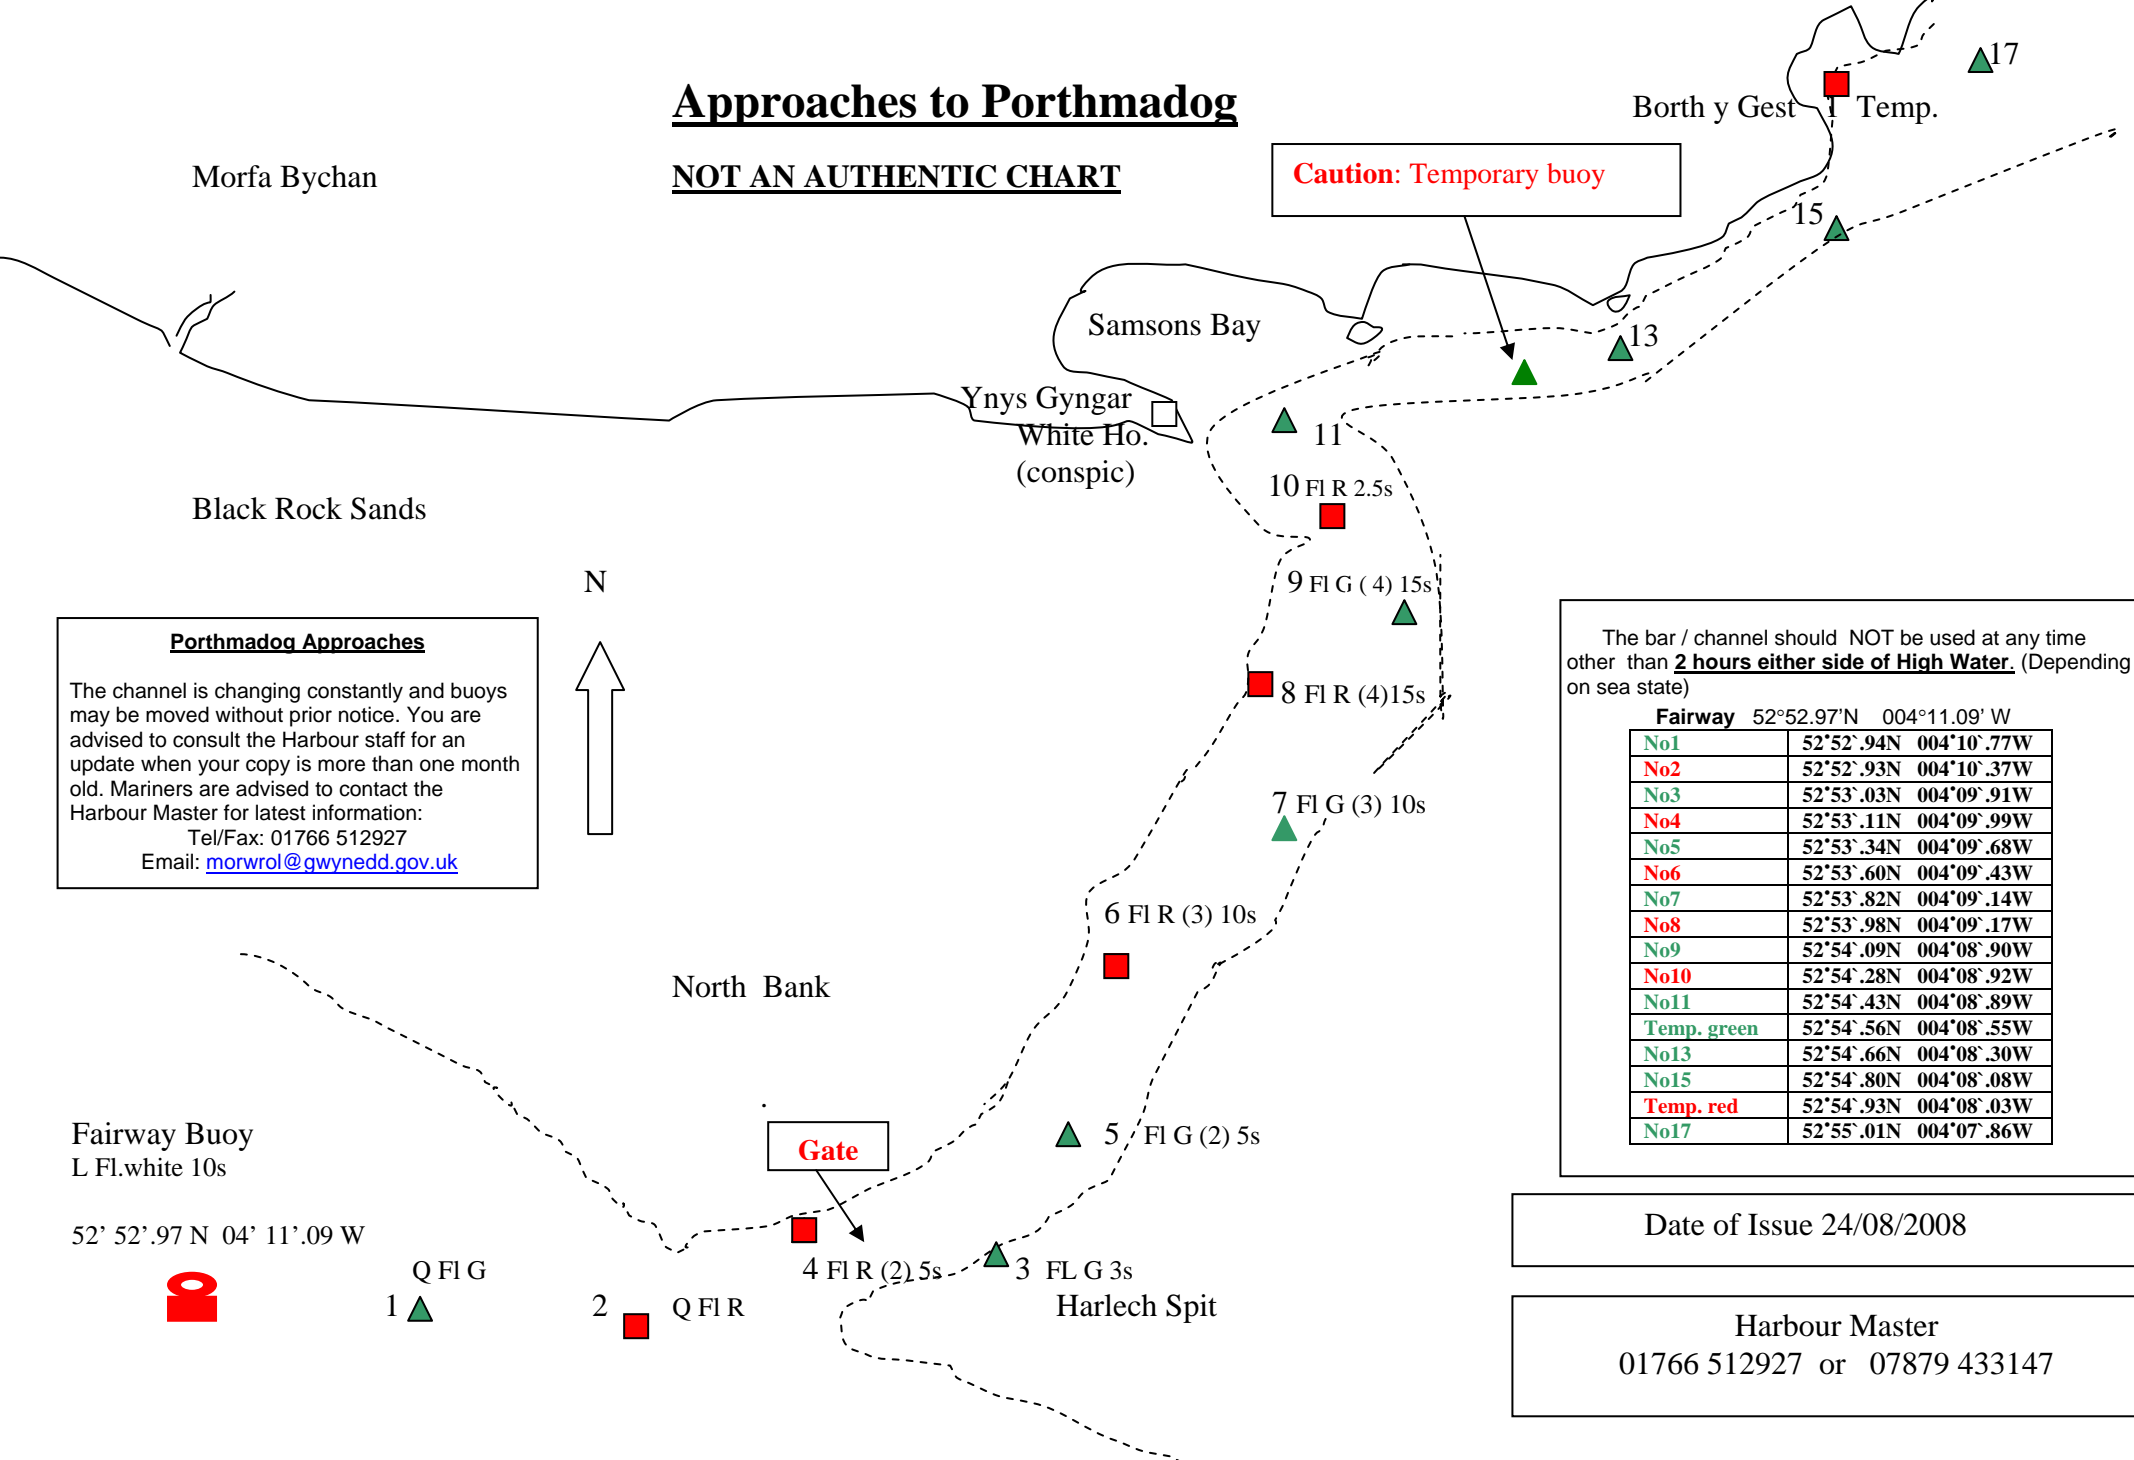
Approaches to Porthmadog

NOT AN AUTHENTIC CHART

Morfa Bychan

Borth y Gest

17

Temp.

Caution: Temporary buoy

15

Samsons Bay

13

Ynys Gyngar

White Ho.

(conspic)

11

10 Fl R 2.5s

Black Rock Sands

N

9 Fl G ( 4) 15s

**Porthmadog Approaches**

The channel is changing constantly and buoys may be moved without prior notice. You are advised to consult the Harbour staff for an update when your copy is more than one month old. Mariners are advised to contact the Harbour Master for latest information:
Tel/Fax: 01766 512927
Email: morwrol@gwynedd.gov.uk

8 Fl R (4)15s

7 Fl G (3) 10s

6 Fl R (3) 10s

North Bank

The bar / channel should NOT be used at any time other than **2 hours either side of High Water**. (Depending on sea state)

Fairway 52°52.97'N 004°11.09' W

| | |
|---|---|
| No1 | 52˚52`.94N 004˚10`.77W |
| No2 | 52˚52`.93N 004˚10`.37W |
| No3 | 52˚53`.03N 004˚09`.91W |
| No4 | 52˚53`.11N 004˚09`.99W |
| No5 | 52˚53`.34N 004˚09`.68W |
| No6 | 52˚53`.60N 004˚09`.43W |
| No7 | 52˚53`.82N 004˚09`.14W |
| No8 | 52˚53`.98N 004˚09`.17W |
| No9 | 52˚54`.09N 004˚08`.90W |
| No10 | 52˚54`.28N 004˚08`.92W |
| No11 | 52˚54`.43N 004˚08`.89W |
| Temp. green | 52˚54`.56N 004˚08`.55W |
| No13 | 52˚54`.66N 004˚08`.30W |
| No15 | 52˚54`.80N 004˚08`.08W |
| Temp. red | 52˚54`.93N 004˚08`.03W |
| No17 | 52˚55`.01N 004˚07`.86W |

Fairway Buoy
L Fl.white 10s

52' 52'.97 N 04' 11'.09 W

Gate

5 Fl G (2) 5s

Q Fl G

1

2

Q Fl R

4 Fl R (2) 5s

3 FL G 3s

Harlech Spit

Date of Issue 24/08/2008

Harbour Master
01766 512927 or 07879 433147